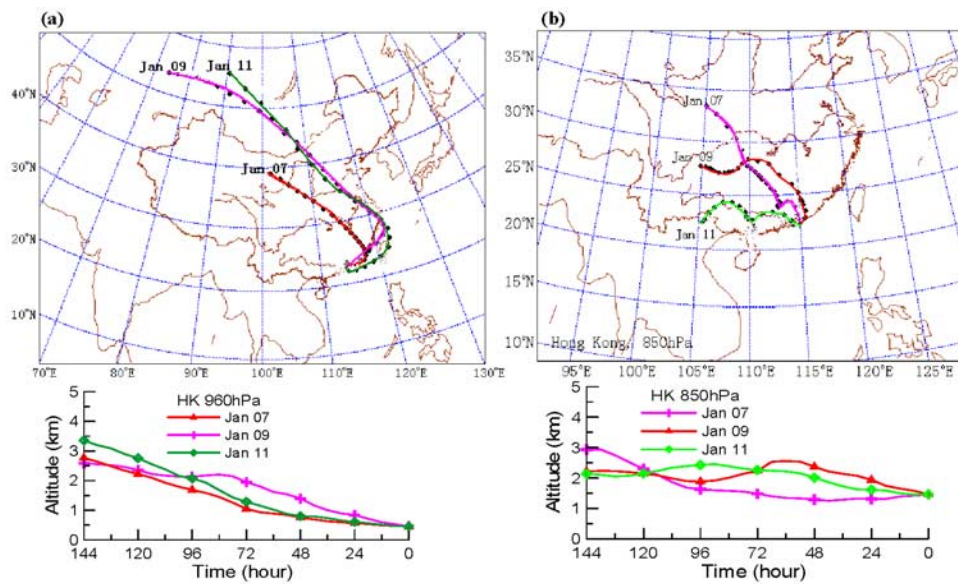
(a)

Jan 09 Jan 11

Jun 07

40°N
30°N
20°N
10°N

70°E 80°E 90°E 100°E 110°E 120°E 130°E

HK 960hPa
Jan 07
Jan 09
Jan 11

Altitude (km)
5
4
3
2
1
0
144 120 96 72 48 24 0
Time (hour)

(b)

35°N
30°N
25°N
20°N
15°N
10°N

Jan 07
Jan 09
Jan 11

Hong Kong, 850hPa

95°E 100°E 105°E 110°E 115°E 120°E 125°E

HK 850hPa
Jan 07
Jan 09
Jan 11

Altitude (km)
5
4
3
2
1
0
144 120 96 72 48 24 0
Time (hour)